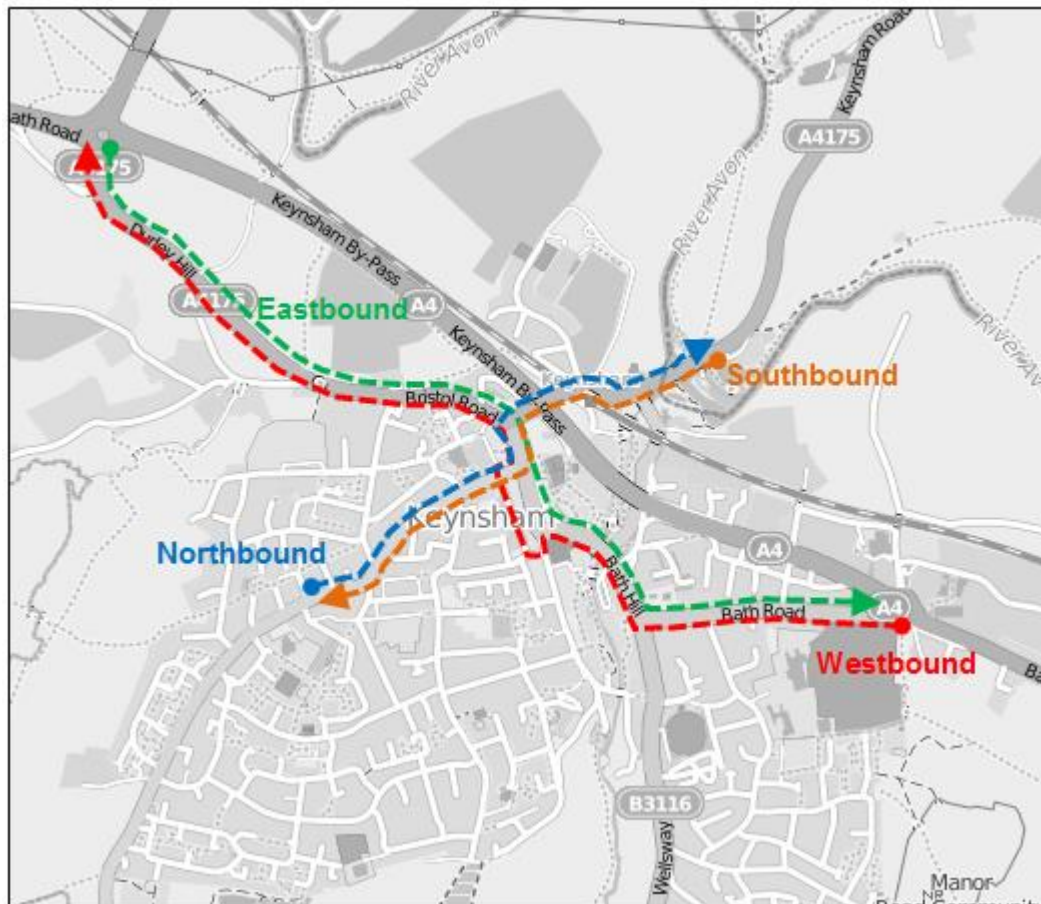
ath Road
River Avon
Keynsham Road
A4175
A4175
River Avon
Keynsham By-Pass
Durley Hill
A4175
Eastbound
A4
Keynsham By-Pass
River Avon
Southbound
Bristol Road
Keynsham
Northbound
A4
Bath Hill
Bath Road
A4
Westbound
Ba
B3116
Wellsway
Manor